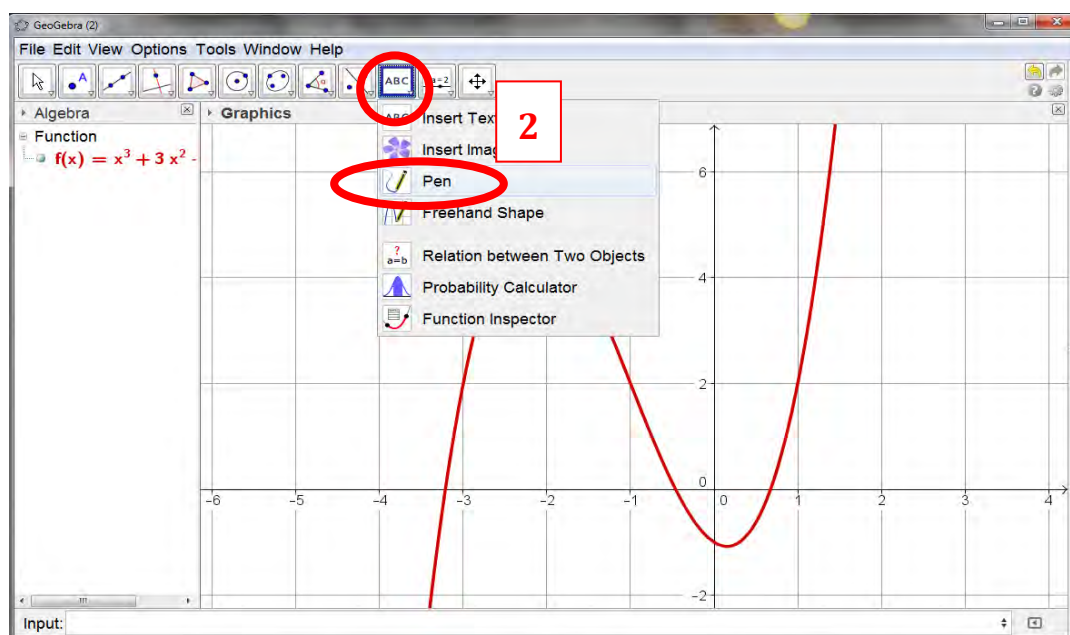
GeoGebra (2)

File Edit View Options Tools Window Help

ABC a=2

Algebra
Function
$f(x) = x^3 + 3x^2$ -

Graphics

Insert Text
Insert Image
2
Pen
Freehand Shape
Relation between Two Objects
Probability Calculator
Function Inspector

6
4
2
0
-2
-6 -5 -4 -3 -2 -1 0 1 2 3 4

Input: